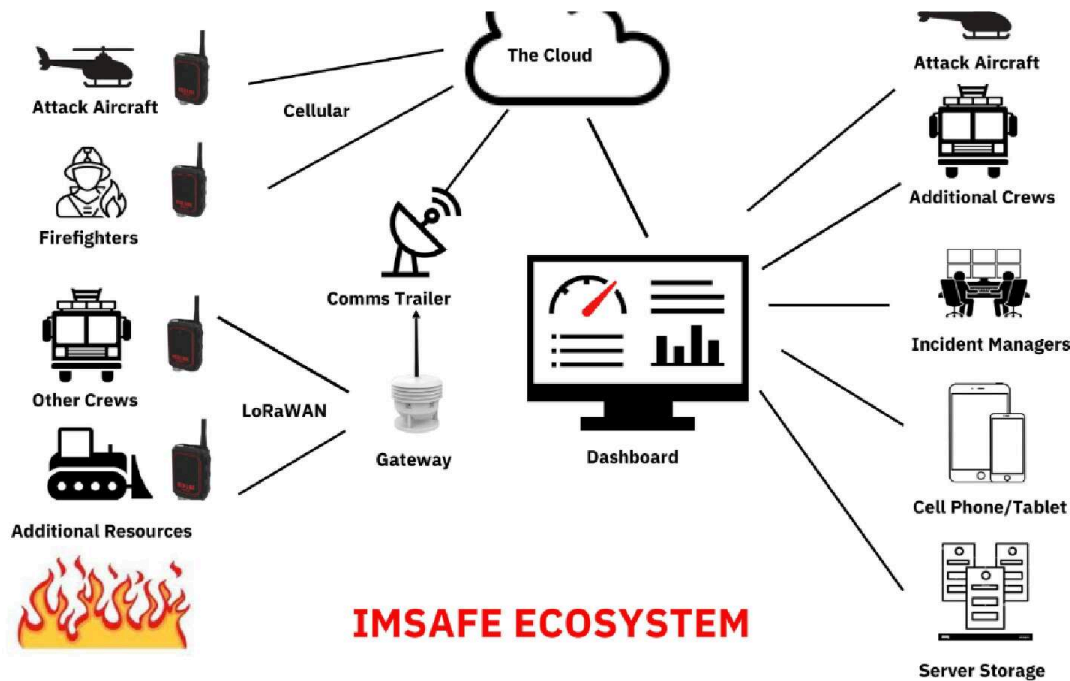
Attack Aircraft

Cellular

The Cloud

Attack Aircraft

Additional Crews

Firefighters

Comms Trailer

Incident Managers

Other Crews

LoRaWAN

Gateway

Dashboard

Cell Phone/Tablet

Additional Resources

IMSAFE ECOSYSTEM

Server Storage